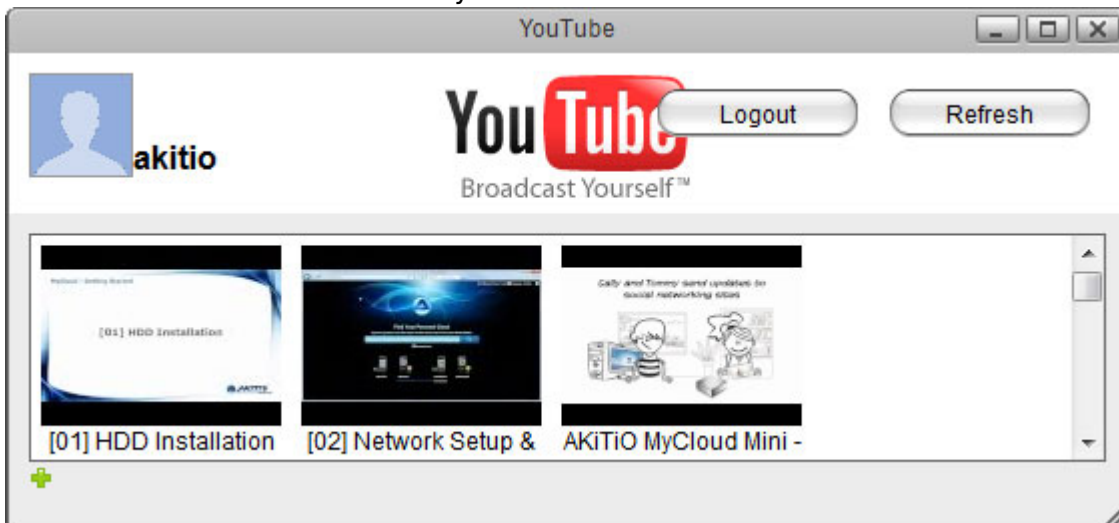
YouTube

akitio

YouTube
Broadcast Yourself™

Logout

Refresh

MyCloud - Getting Started

[01] HDD Installation

AKiTiO

Find Your Personal Cloud

Sally and Timmy send updates to social networking sites

[01] HDD Installation

[02] Network Setup &

AKiTiO MyCloud Mini -